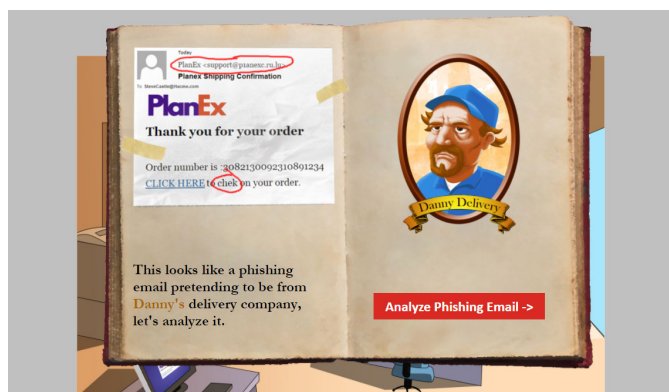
Today
PlanEx <support@planexc.ru.lu>
Planex Shipping Confirmation
To SteveCastle@Hacme.com

PlanEx

Thank you for your order

Order number is :2082130092310891234
CLICK HERE to chek on your order.

This looks like a phishing email pretending to be from Danny's delivery company, let's analyze it.

Danny Delivery

Analyze Phishing Email ->